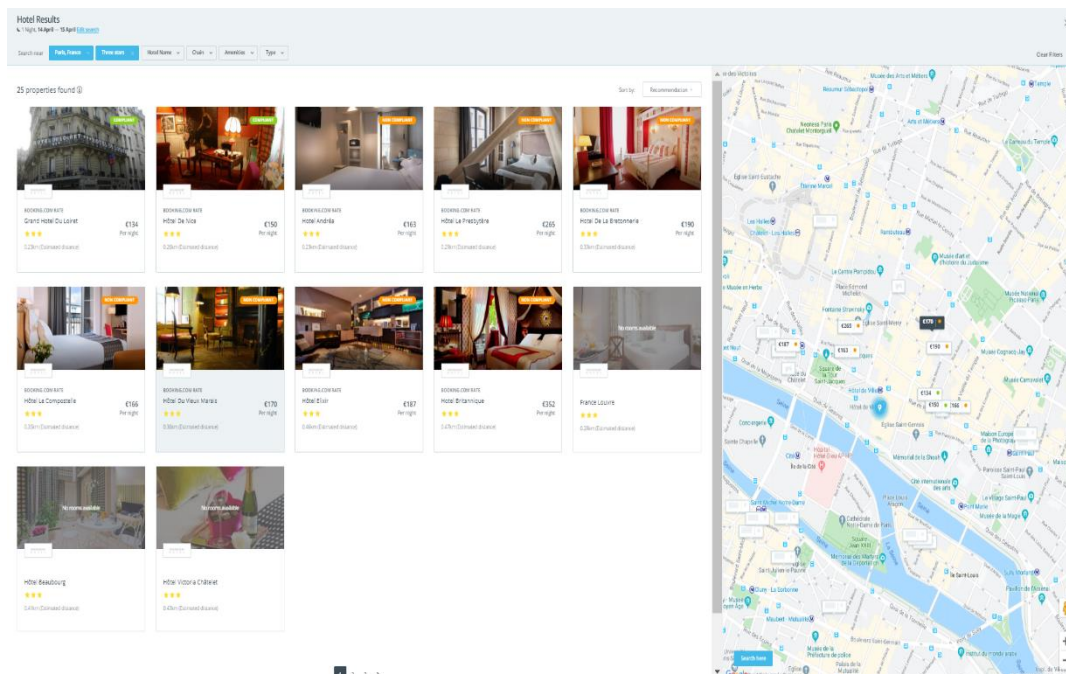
Hotel Results
1 Night, 14 April – 15 April Edit search

Search near: Paris, France × Three stars × Hotel Name Chain Amenities Type

Clear filters

25 properties found

Sort by: Recommended

COMPLIANT
BOOKING.COM RATE
Grand Hotel Du Loiret
€134
Per night
★★★
0.22km (Estimated distance)

COMPLIANT
BOOKING.COM RATE
Hôtel De Nice
€150
Per night
★★★
0.20km (Estimated distance)

NON COMPLIANT
BOOKING.COM RATE
Hotel Andréa
€163
Per night
★★★
0.23km (Estimated distance)

NON COMPLIANT
BOOKING.COM RATE
Hôtel Le Presbytère
€265
Per night
★★★
0.28km (Estimated distance)

NON COMPLIANT
BOOKING.COM RATE
Hôtel De La Bretonnerie
€190
Per night
★★★
0.30km (Estimated distance)

NON COMPLIANT
BOOKING.COM RATE
Hôtel La Compostelle
€166
Per night
★★★
0.35km (Estimated distance)

NON COMPLIANT
BOOKING.COM RATE
Hôtel Du Vieux Marais
€170
Per night
★★★
0.36km (Estimated distance)

NON COMPLIANT
BOOKING.COM RATE
Hôtel Elixir
€187
Per night
★★★
0.46km (Estimated distance)

NON COMPLIANT
BOOKING.COM RATE
Hotel Britannique
€352
Per night
★★★
0.47km (Estimated distance)

No rooms available
France Louvre
★★★
0.38km (Estimated distance)

No rooms available
Hôtel Beaubourg
★★★
0.49km (Estimated distance)

No rooms available
Hôtel Victoria Châtelet
★★★
0.49km (Estimated distance)

Musée des Arts et Métiers
Réaumur Sébastopol
Arts et Métiers
Étienne Marcel
Les Halles
Rambuteau
Le Centre Pompidou
Musée en Herbe
Musée d'art et d'histoire du Judaïsme
Musée Picasso Paris
Musée Cognacq-Jay
Musée Carnavalet
Hôtel de Ville
Église Saint-Gervais
Conciergerie
Sainte-Chapelle
Cité
Île de la Cité
Mémorial de la Shoah
Cathédrale Notre-Dame de Paris
Square Jean XXIII
Le Village Saint-Paul
Saint-Michel Notre-Dame
Quai de la Tournelle
La Sorbonne
Maubert - Mutualité
Île Saint-Louis
Sully Morland
€200
€179
€187
€163
€190
€134
€165
€166
Search here